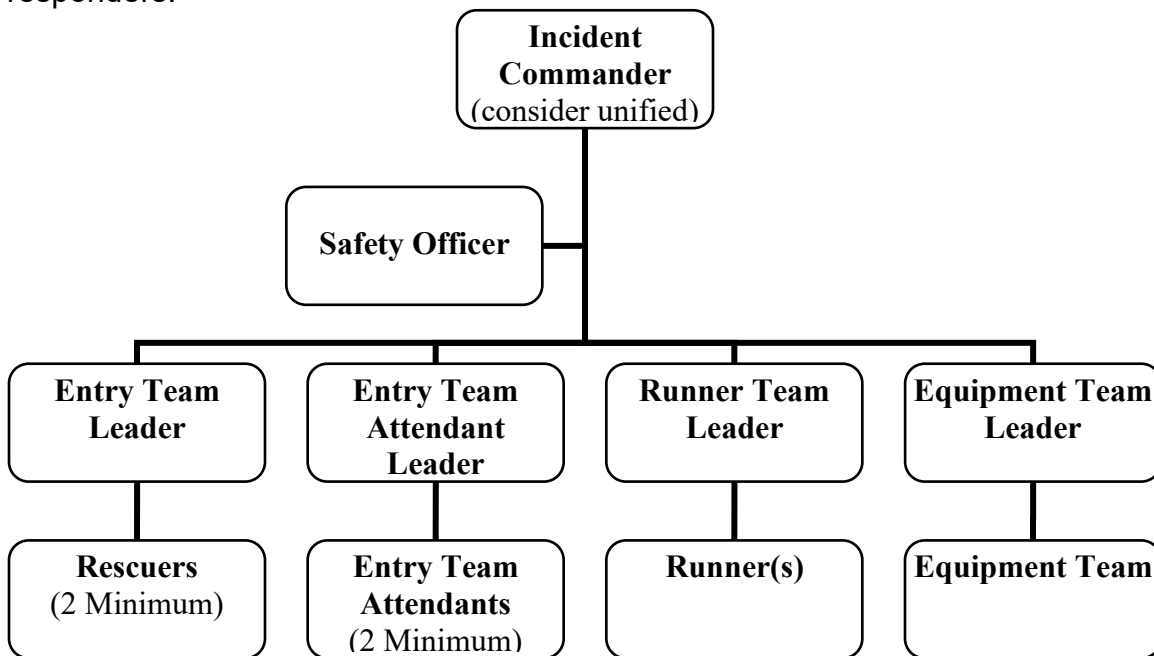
responders.

Incident Commander (consider unified)

Safety Officer

Entry Team Leader

Entry Team Attendant Leader

Runner Team Leader

Equipment Team Leader

Rescuers (2 Minimum)

Entry Team Attendants (2 Minimum)

Runner(s)

Equipment Team